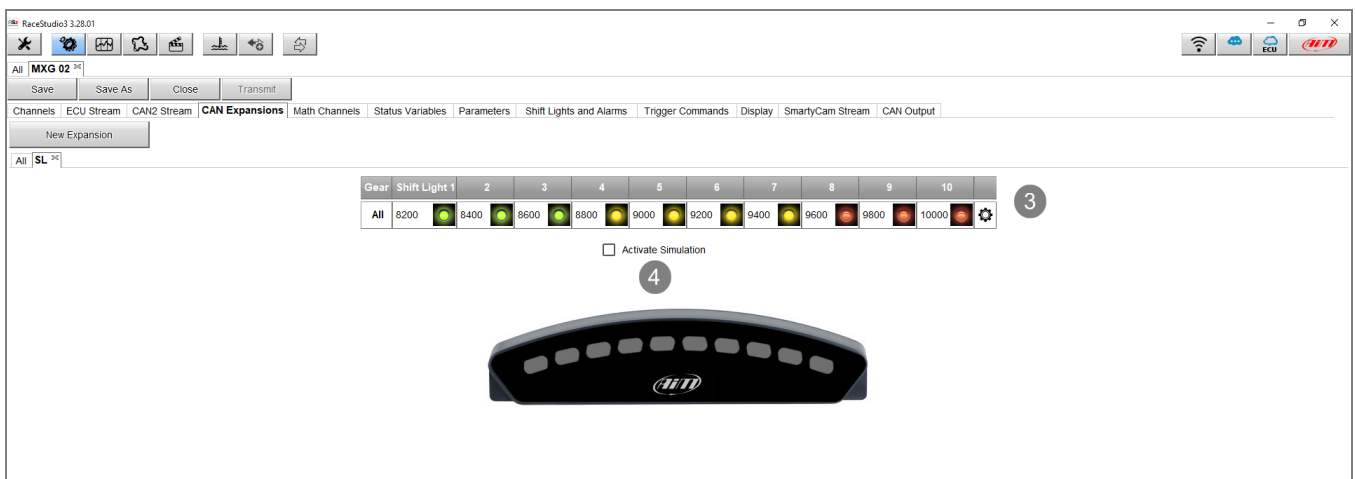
RaceStudio3 3.28.01

ECU

AiM

All MXG 02

Save Save As Close Transmit

Channels ECU Stream CAN2 Stream CAN Expansions Math Channels Status Variables Parameters Shift Lights and Alarms Trigger Commands Display SmartyCam Stream CAN Output

New Expansion

All SL

| Gear | Shift Light 1 | 2 | 3 | 4 | 5 | 6 | 7 | 8 | 9 | 10 |
|---|---|---|---|---|---|---|---|---|---|---|
| All | 8200 | 8400 | 8600 | 8800 | 9000 | 9200 | 9400 | 9600 | 9800 | 10000 |

3

Activate Simulation

4

AiM